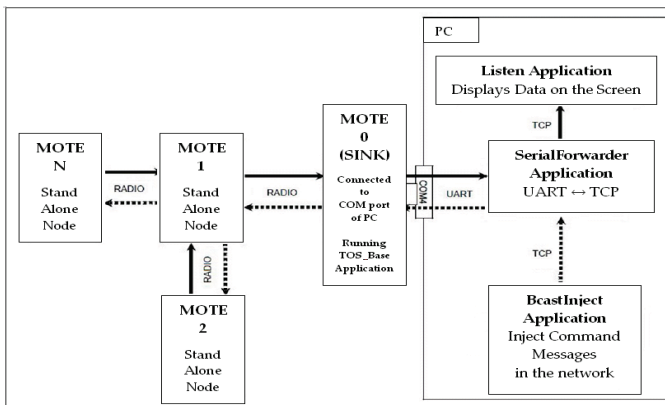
PC

Listen Application
Displays Data on the Screen

TCP

MOTE
N
Stand
Alone
Node

RADIO

MOTE
1
Stand
Alone
Node

RADIO

MOTE
0
(SINK)
Connected
to
COM port
of PC
Running
TOS_Base
Application

COM1

UART

SerialForwarder
Application
UART ↔ TCP

TCP

RADIO

MOTE
2
Stand
Alone
Node

BcastInject
Application
Inject Command
Messages
in the network